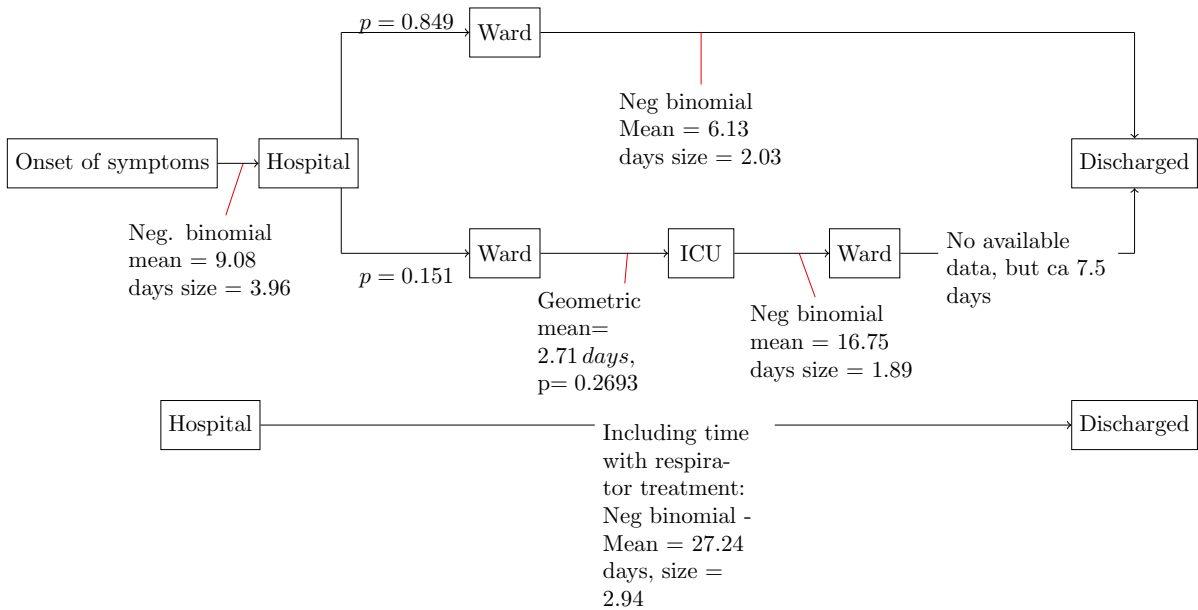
$p = 0.849$

Ward

Neg binomial Mean = 6.13 days size = 2.03

Onset of symptoms

Hospital

Discharged

Neg. binomial mean = 9.08 days size = 3.96

$p = 0.151$

Ward

ICU

Ward

No available data, but ca 7.5 days

Geometric mean= 2.71 $days$, p= 0.2693

Neg binomial mean = 16.75 days size = 1.89

Hospital

Including time with respirator treatment: Neg binomial - Mean = 27.24 days, size = 2.94

Discharged